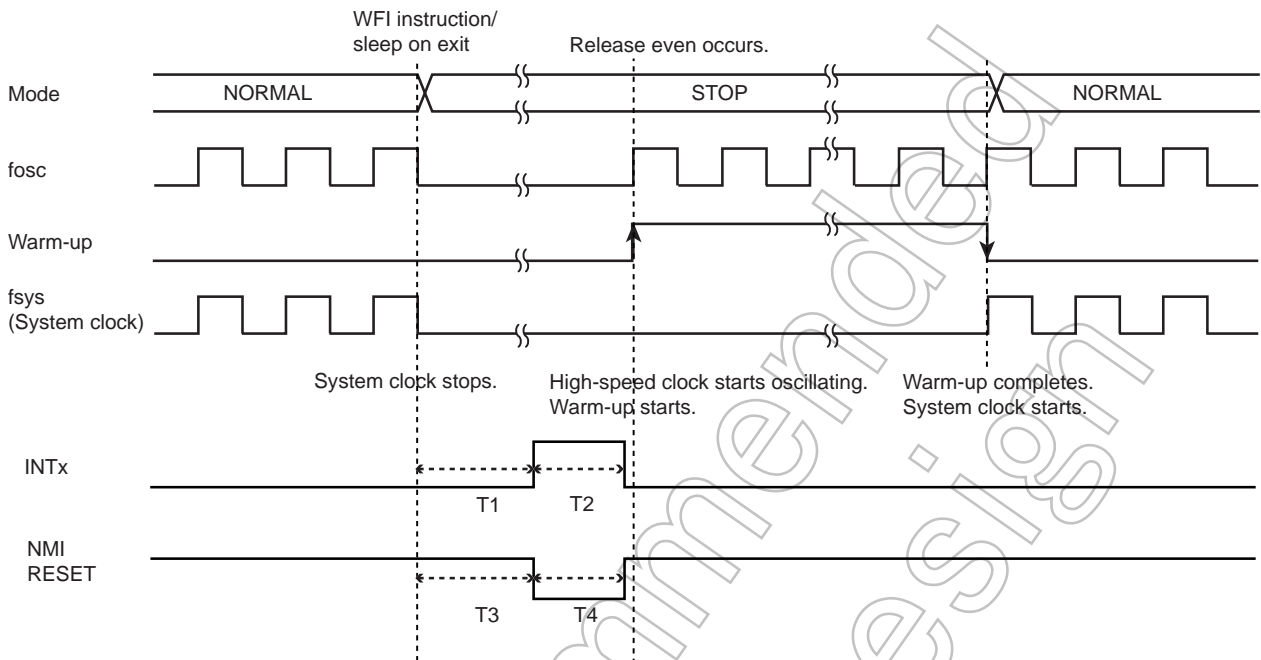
WFI instruction/ sleep on exit

Release even occurs.

Mode

NORMAL

STOP

NORMAL

fosc

Warm-up

fsys (System clock)

System clock stops.

High-speed clock starts oscillating. Warm-up starts.

Warm-up completes. System clock starts.

INTx

T1

T2

NMI RESET

T3

T4

Not Recommended for New Design